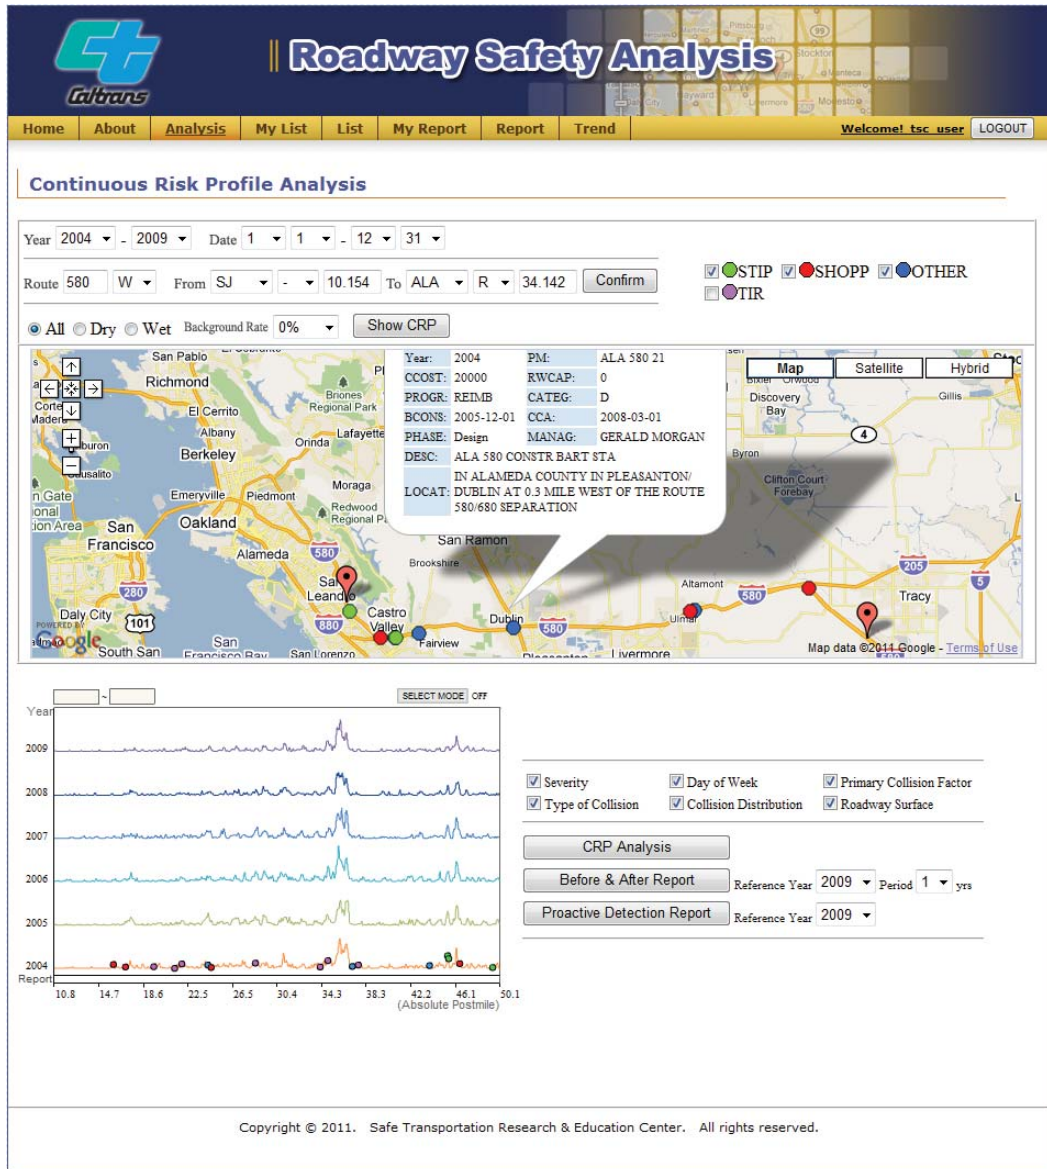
Caltrans

Roadway Safety Analysis

Home | About | Analysis | My List | List | My Report | Report | Trend

Welcome! tsc_user LOGOUT

Continuous Risk Profile Analysis

Year 2004 - 2009 Date 1 1 - 12 31

Route 580 W From SJ - 10.154 To ALA R 34.142 Confirm

STIP SHOPP OTHER TIR

All Dry Wet Background Rate 0% Show CRP

| Year: | 2004 | PM: | ALA 580 21 |
|---|---|---|---|
| CCOST: | 20000 | RWCAP: | 0 |
| PROGR: | REIMB | CATEG: | D |
| BCONS: | 2005-12-01 | CCA: | 2008-03-01 |
| PHASE: | Design | MANAG: | GERALD MORGAN |
| DESC: | ALA 580 CONSTR BART STA | | |
| LOCAT: | IN ALAMEDA COUNTY IN PLEASANTON/ DUBLIN AT 0.3 MILE WEST OF THE ROUTE 580/680 SEPARATION | | |

Map Satellite Hybrid

San Pablo Richmond El Cerrito Albany Berkeley Emeryville Piedmont Oakland San Francisco Alameda Orinda Lafayette Briones Regional Park Moraga Redwood Regional Park San Ramon Brookshire San Leandro Castro Valley Fairview Dublin Pleasanton Livermore Altamont Tracy Discovery Bay Byron Clifton Court Forebay Gillis Daly City South San Francisco Bay San Lorenzo Sausalito 4 580 280 101 880 205 5

POWERED BY Google Map data ©2011 Google - Terms of Use

~ SELECT MODE OFF

Year
2009
2008
2007
2006
2005
2004
Report

10.8 14.7 18.6 22.5 26.5 30.4 34.3 38.3 42.2 46.1 50.1
(Absolute Postmile)

Severity Day of Week Primary Collision Factor
Type of Collision Collision Distribution Roadway Surface

CRP Analysis
Before & After Report Reference Year 2009 Period 1 yrs
Proactive Detection Report Reference Year 2009

Copyright © 2011. Safe Transportation Research & Education Center. All rights reserved.